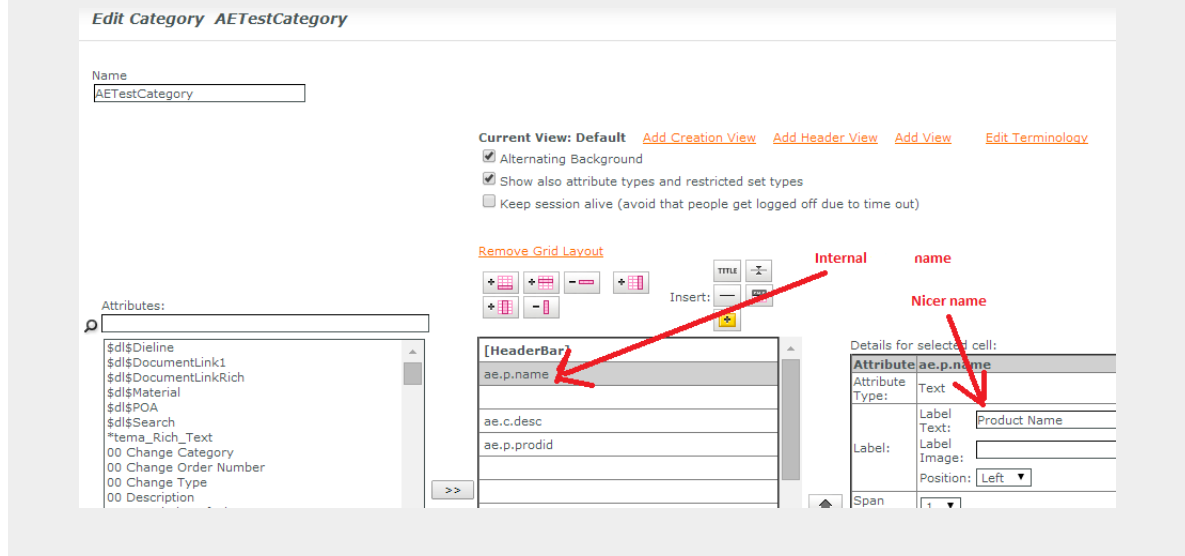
Edit Category AETestCategory

Name
AETestCategory

Current View: Default Add Creation View Add Header View Add View Edit Terminology
Alternating Background
Show also attribute types and restricted set types
Keep session alive (avoid that people get logged off due to time out)

Remove Grid Layout

Internal name

Nicer name

Insert:

TITLE

Attributes:

$dl$Dieline
$dl$DocumentLink1
$dl$DocumentLinkRich
$dl$Material
$dl$POA
$dl$Search
*tema_Rich_Text
00 Change Category
00 Change Order Number
00 Change Type
00 Description

>>

[HeaderBar]
ae.p.name

ae.c.desc
ae.p.prodid

Details for selected cell:

| Attribute | ae.p.name |
|---|---|
| Attribute Type: | Text |
| Label: | Label Text: Product Name<br>Label Image:<br>Position: Left |
| Span | 1 |